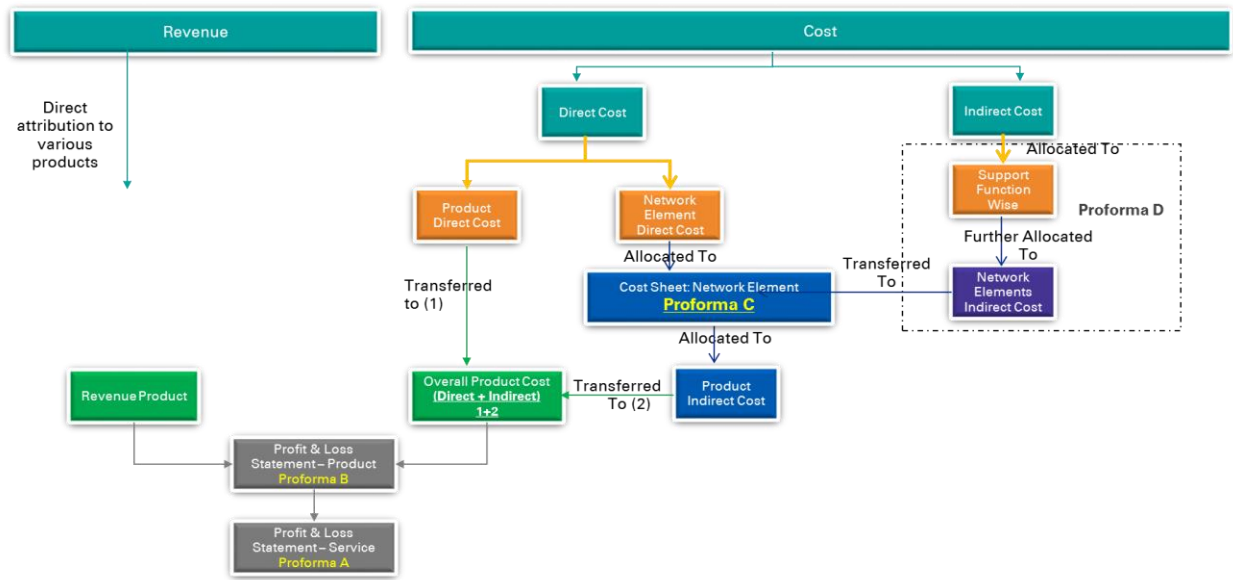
Revenue

Cost

Direct attribution to various products

Direct Cost

Indirect Cost

Allocated To

Support Function Wise

Proforma D

Product Direct Cost

Network Element Direct Cost

Allocated To

Further Allocated To

Transferred To

Transferred to (1)

Cost Sheet: Network Element
Proforma C

Network Elements Indirect Cost

Allocated To

Revenue Product

Overall Product Cost
(Direct + Indirect)
1+2

Transferred To (2)

Product Indirect Cost

Profit & Loss Statement – Product
Proforma B

Profit & Loss Statement – Service
Proforma A